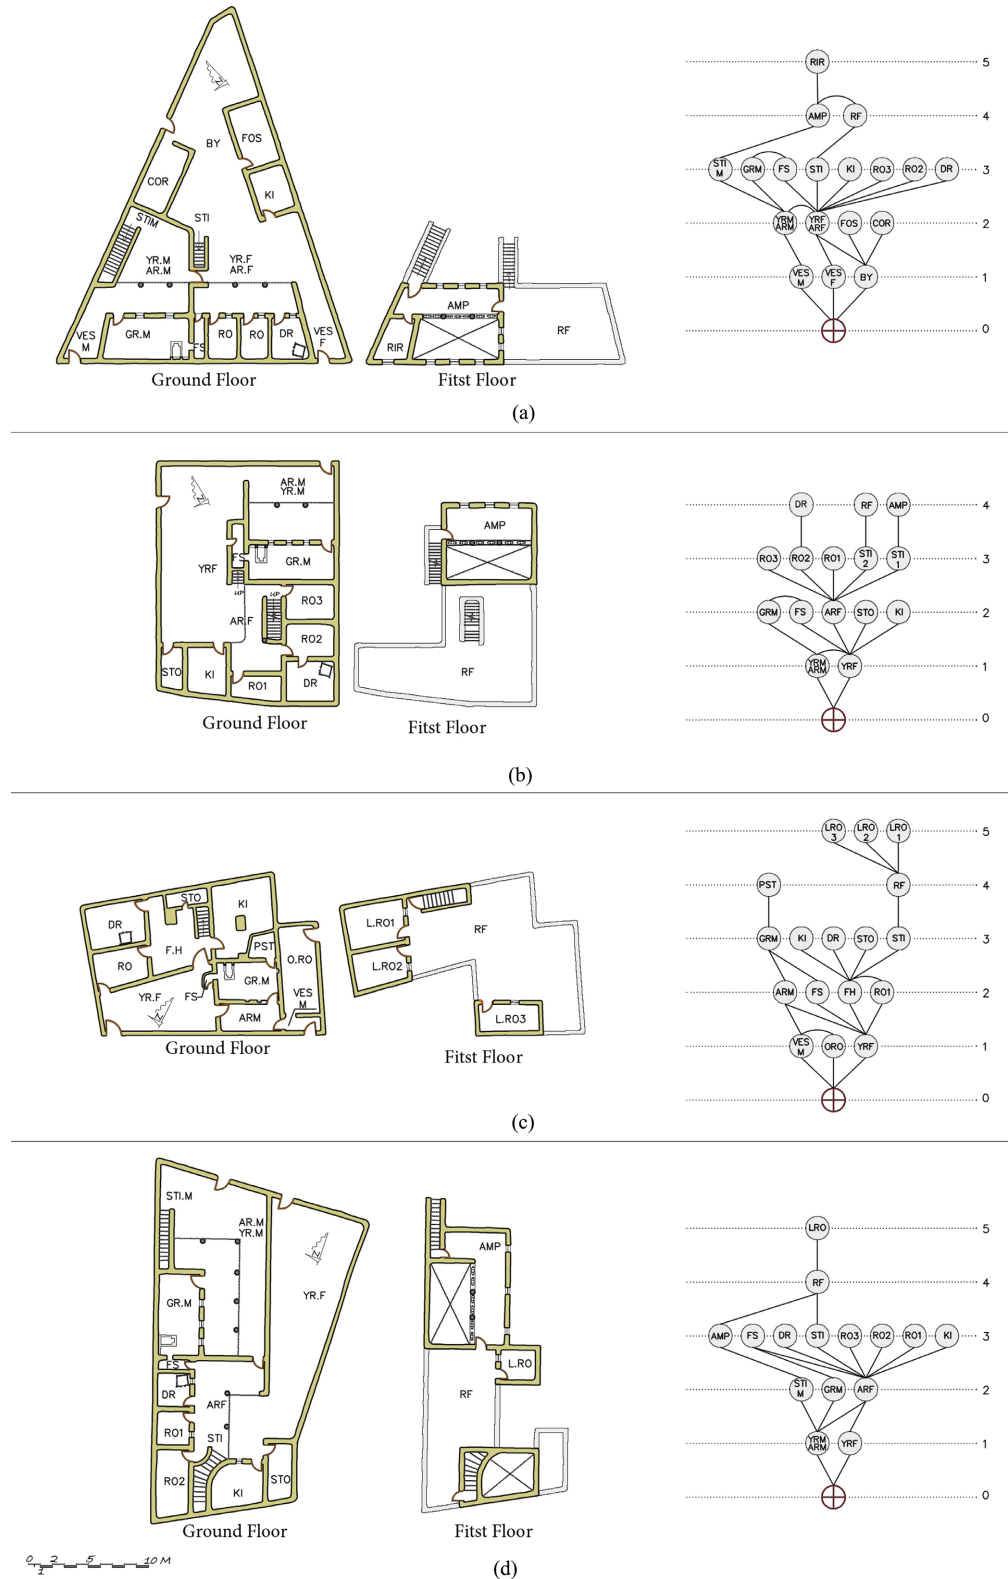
BY
FOS
COR
KI
STIM
STI
YR.M
AR.M
YR.F
AR.F
VES
M
GR.M
FS
RO
RO
DR
VES
F
Ground Floor

AMP
RIR
RF
Fitst Floor

RIR
AMP
RF
STI
M
GRM
FS
STI
KI
RO3
RO2
DR
YRM
ARM
YRF
ARF
FOS
COR
VES
M
VES
F
BY
5
4
3
2
1
0

(a)

AR.M
YR.M
YRF
FS
GR.M
UP
UP
AR.F
RO3
RO2
STO
KI
RO1
DR
Ground Floor

AMP
RF
Fitst Floor

DR
RF
AMP
RO3
RO2
RO1
STI
2
STI
1
GRM
FS
ARF
STO
KI
YRM
ARM
YRF
4
3
2
1
0

(b)

DR
STO
KI
F.H
PST
RO
O.RO
GR.M
YR.F
FS
VES
M
ARM
Ground Floor

L.RO1
RF
L.RO2
L.RO3
Fitst Floor

LRO
3
LRO
2
LRO
1
PST
RF
GRM
KI
DR
STO
STI
ARM
FS
FH
RO1
VES
M
ORO
YRF
5
4
3
2
1
0

(c)

STI.M
AR.M
YR.M
YR.F
GR.M
FS
DR
ARF
RO1
STI
RO2
KI
STO
Ground Floor

AMP
L.RO
RF
Fitst Floor

LRO
RF
AMP
FS
DR
STI
RO3
RO2
RO1
KI
STI
M
GRM
ARF
YRM
ARM
YRF
5
4
3
2
1
0

0 1 2 5 10 M

(d)